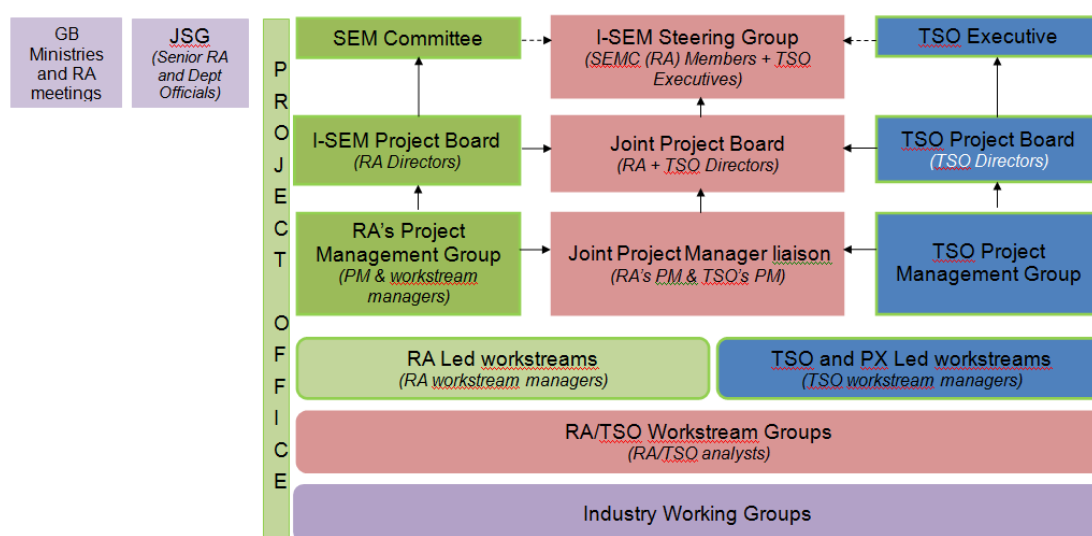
GB Ministries and RA meetings

JSG
(Senior RA and Dept Officials)

PROJECT OFFICE

SEM Committee

I-SEM Steering Group
(SEMC (RA) Members + TSO Executives)

TSO Executive

I-SEM Project Board
(RA Directors)

Joint Project Board
(RA + TSO Directors)

TSO Project Board
(TSO Directors)

RA's Project Management Group
(PM & workstream managers)

Joint Project Manager liaison
(RA's PM & TSO's PM)

TSO Project Management Group

RA Led workstreams
(RA workstream managers)

TSO and PX Led workstreams
(TSO workstream managers)

RA/TSO Workstream Groups
(RA/TSO analysts)

Industry Working Groups